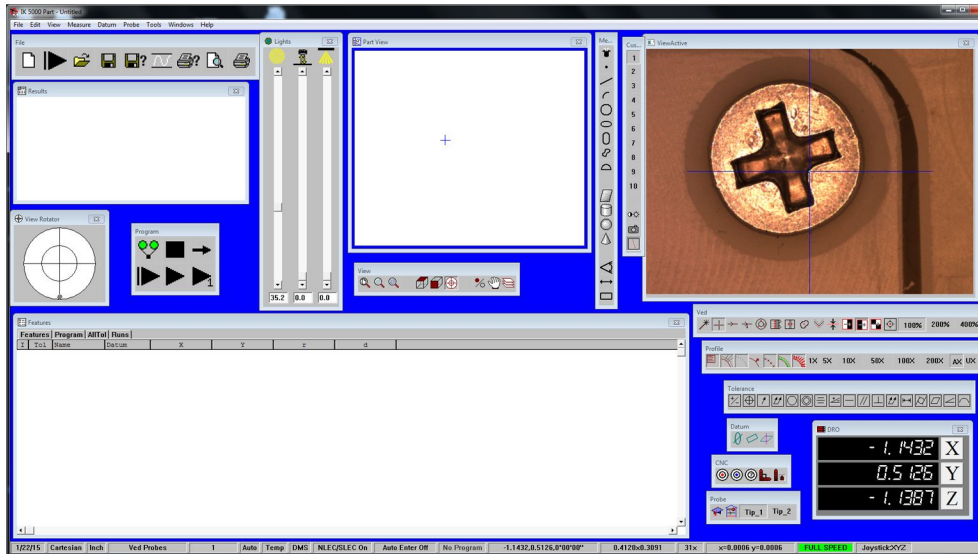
IK 5000 Part - Untitled

File Edit View Measure Datum Probe Tools Windows Help

File

Lights

Part View

Me...

Cus...

ViewActive

Results

1
2
3
4
5
6
7
8
9
10

View Rotator

Program

35.2 0.0 0.0

View

Features

Features | Program | AllTol | Runs |

| I | Tol | Name | Datum | X | Y | z | d |
|---|---|---|---|---|---|---|---|

Ved

100% 200% 400%

Profile

1X 5X 10X 50X 100X 200X AX UX

Tolerance

Datum

DRO

CNC

- 1.1432 X
0.5126 Y
- 1.1387 Z

Probe

Tip_1 Tip_2

1/22/15 | Cartesian | Inch | Ved Probes | 1 | Auto | Temp | DMS | NLEC/SLEC On | Auto Enter Off | No Program | -1.1432,0.5126,0°00'00" | 0.4128x0.3091 | 31x | x=0.0006 y=0.0006 | FULL SPEED | JoystickXYZ